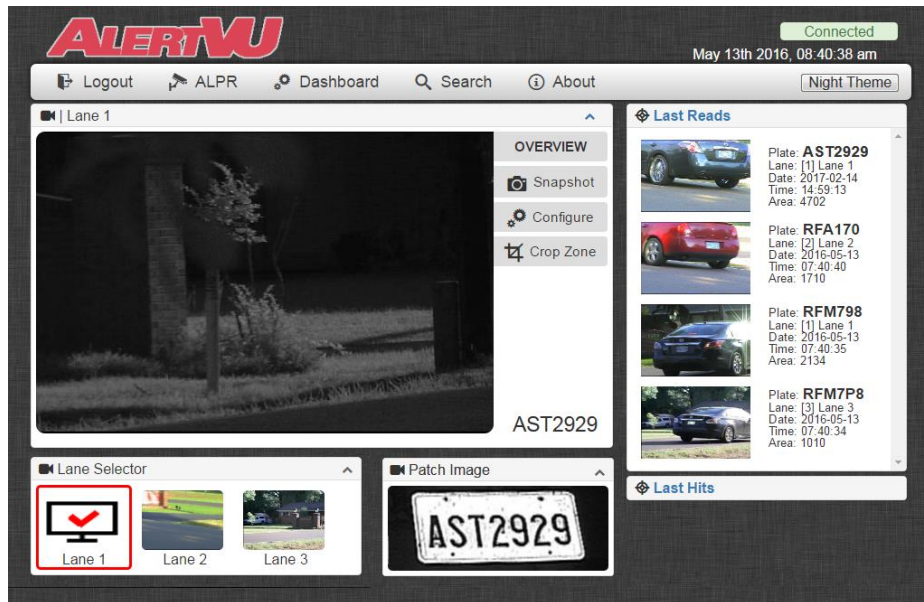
ALERTVU

Connected

May 13th 2016, 08:40:38 am

Logout ALPR Dashboard Search About Night Theme

| Lane 1

OVERVIEW

Snapshot

Configure

Crop Zone

AST2929

Last Reads

Plate: AST2929
Lane: [1] Lane 1
Date: 2017-02-14
Time: 14:59:13
Area: 4702

Plate: RFA170
Lane: [2] Lane 2
Date: 2016-05-13
Time: 07:40:40
Area: 1710

Plate: RFM798
Lane: [1] Lane 1
Date: 2016-05-13
Time: 07:40:35
Area: 2134

Plate: RFM7P8
Lane: [3] Lane 3
Date: 2016-05-13
Time: 07:40:34
Area: 1010

Last Hits

Lane Selector

Lane 1 Lane 2 Lane 3

Patch Image

AST2929